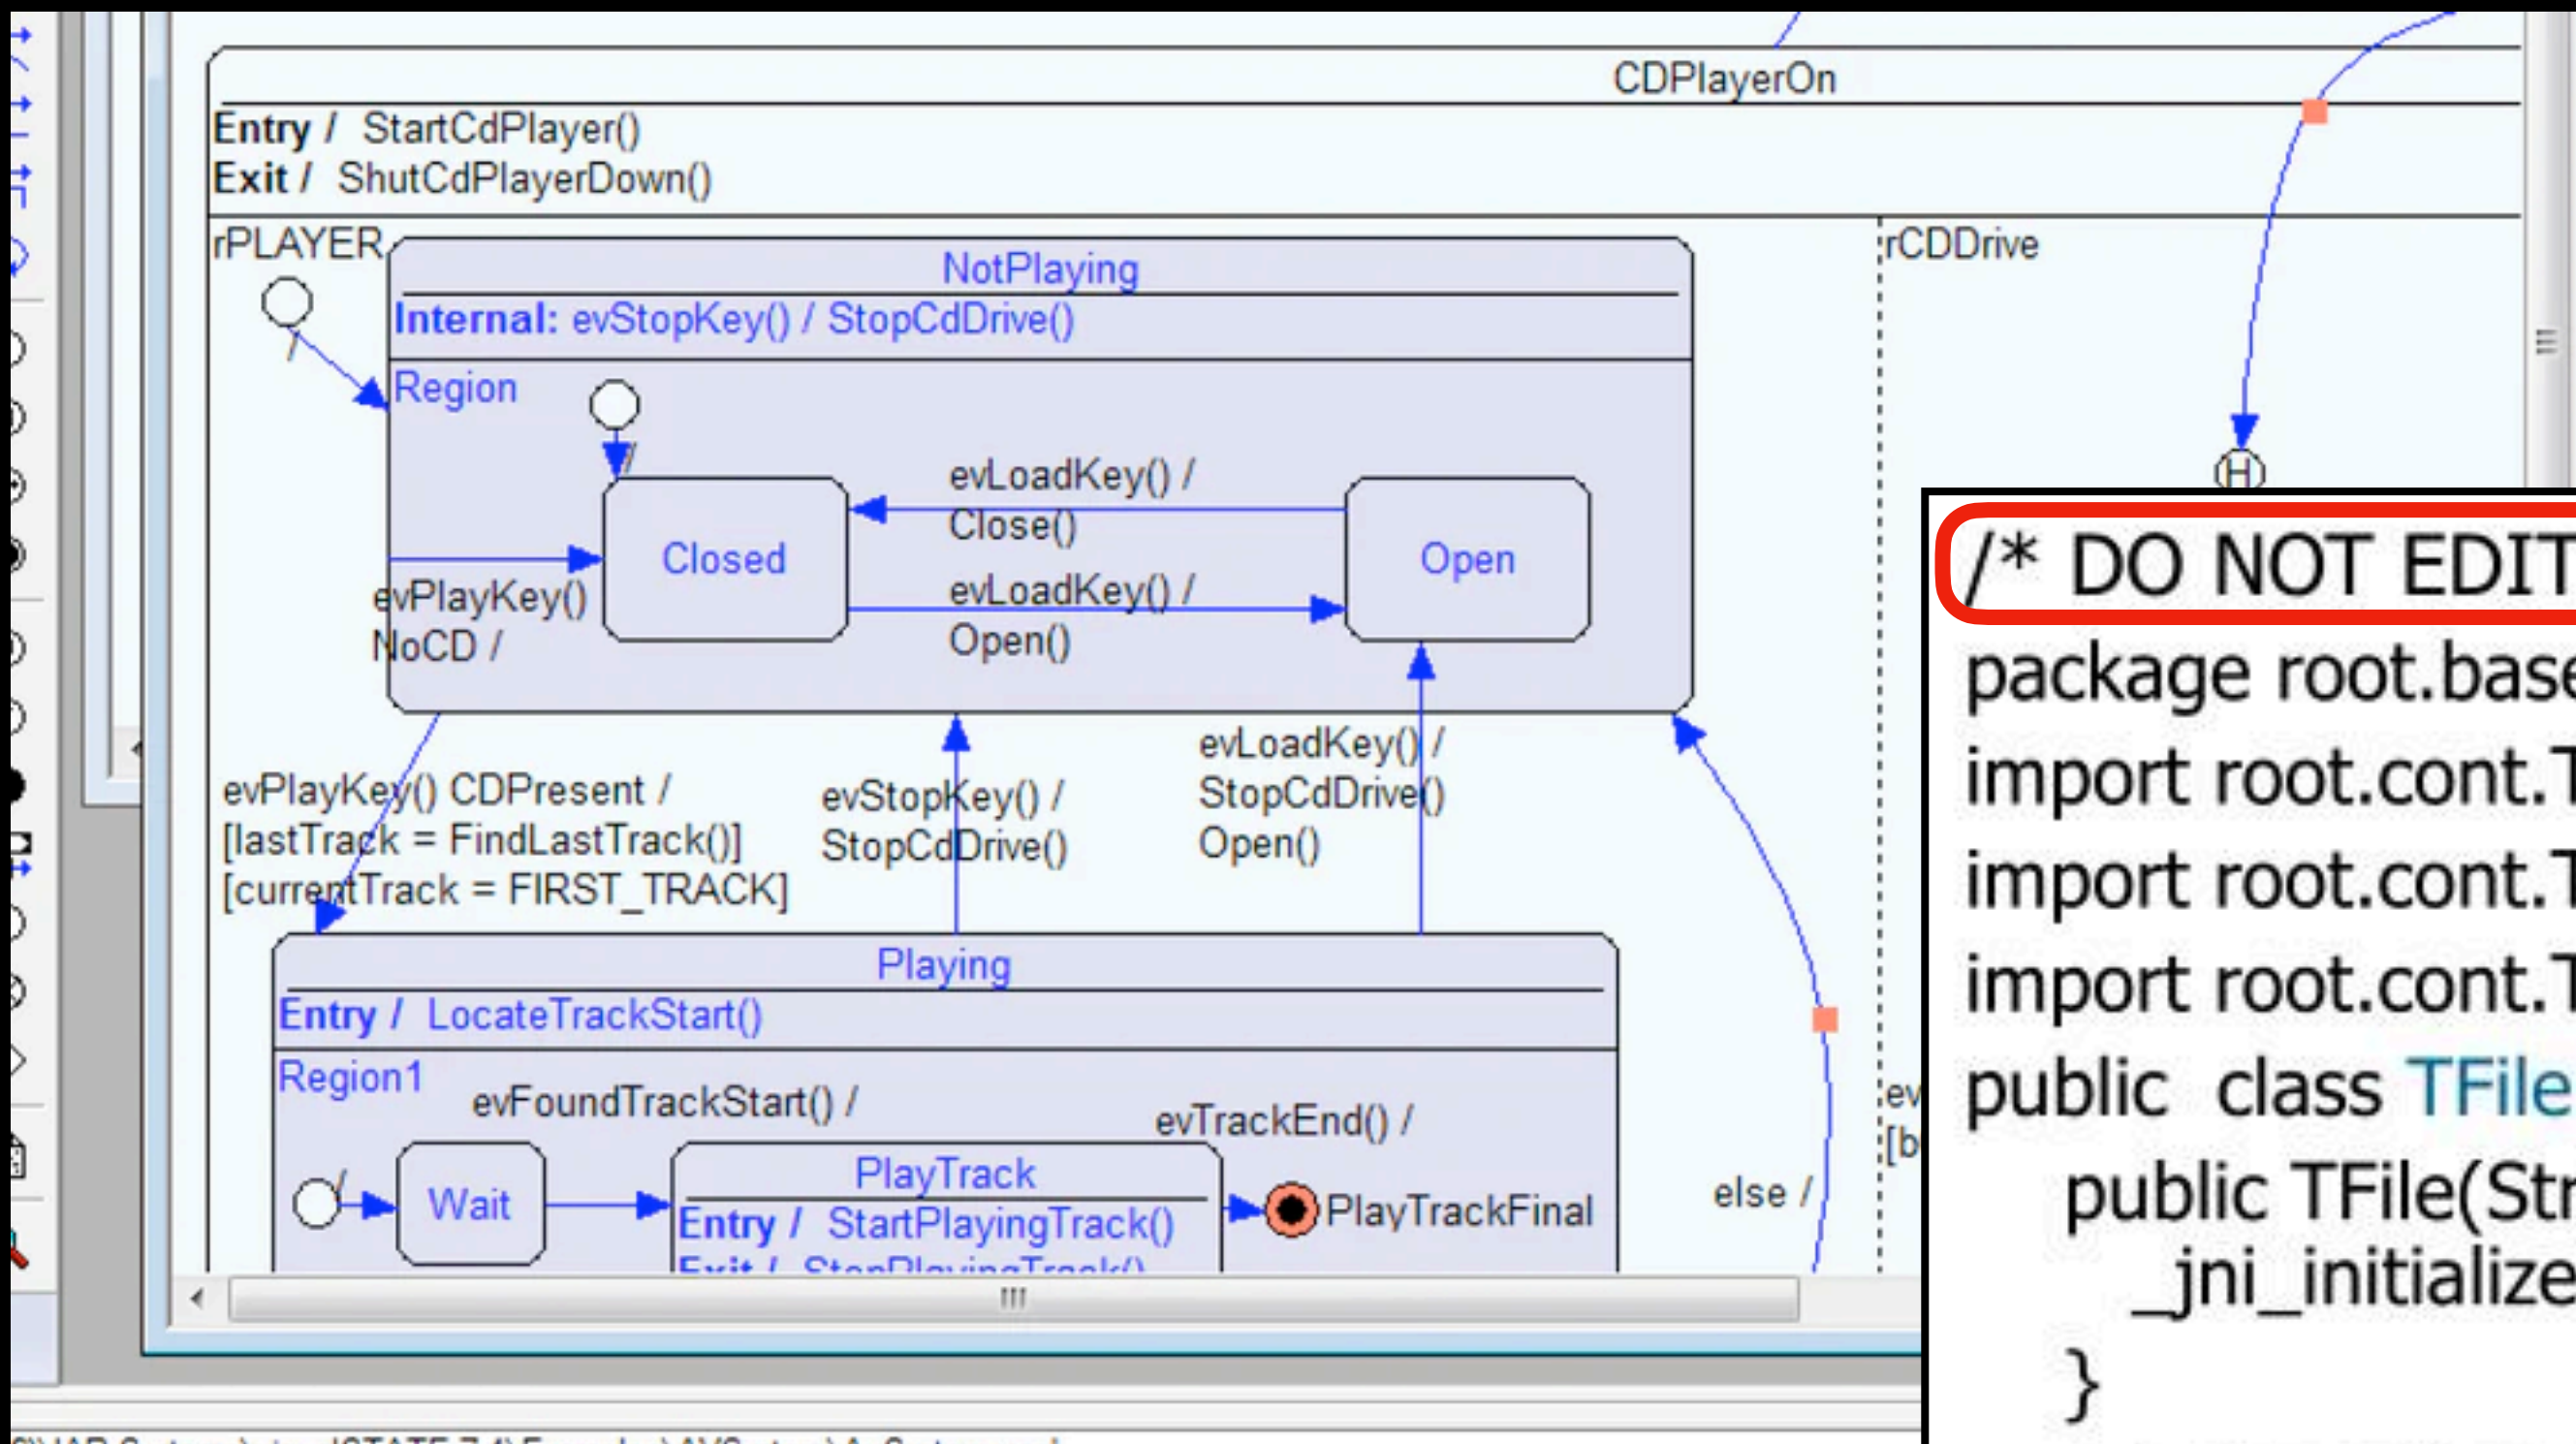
CDPlayerOn

Entry / StartCdPlayer()
Exit / ShutCdPlayerDown()

rPLAYER

NotPlaying
Internal: evStopKey() / StopCdDrive()

Region

evLoadKey() / Close()

Closed

Open

evLoadKey() / Open()

evPlayKey() NoCD /

rCDDrive

H

evPlayKey() CDPresent / [lastTrack = FindLastTrack()] [currentTrack = FIRST_TRACK]

evStopKey() / StopCdDrive()

evLoadKey() / StopCdDrive() Open()

Playing
Entry / LocateTrackStart()

Region1

evFoundTrackStart() /

evTrackEnd() /

Wait

PlayTrack
Entry / StartPlayingTrack()
Exit / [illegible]

PlayTrackFinal

else /

ev
[b

/* DO NOT EDIT
package root.base
import root.cont.T
import root.cont.T
import root.cont.T
public class TFile
public TFile(Str
_jni_initialize
}